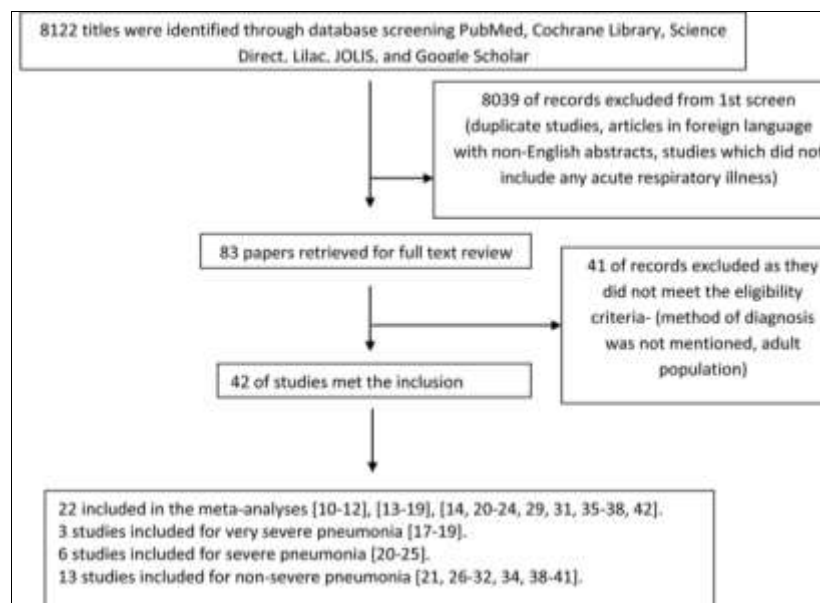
8122 titles were identified through database screening PubMed, Cochrane Library, Science Direct, Lilac, JOLIS, and Google Scholar

8039 of records excluded from 1st screen (duplicate studies, articles in foreign language with non-English abstracts, studies which did not include any acute respiratory illness)

83 papers retrieved for full text review

41 of records excluded as they did not meet the eligibility criteria- (method of diagnosis was not mentioned, adult population)

42 of studies met the inclusion

22 included in the meta-analyses [10-12], [13-19], [14, 20-24, 29, 31, 35-38, 42].
3 studies included for very severe pneumonia [17-19].
6 studies included for severe pneumonia [20-25].
13 studies included for non-severe pneumonia [21, 26-32, 34, 38-41].